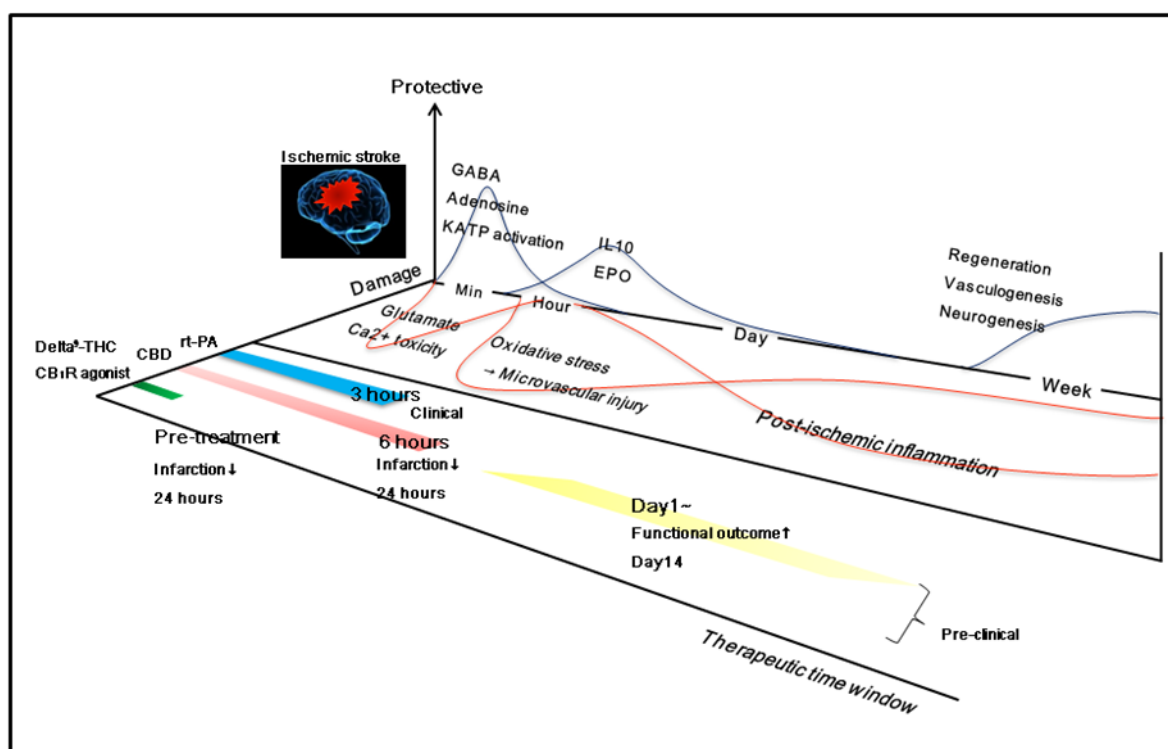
Protective

Ischemic stroke

GABA

Adenosine

KATP activation

IL10

EPO

Regeneration

Vasculogenesis

Neurogenesis

Damage

Min

Hour

Day

Week

Glutamate

Ca2+ toxicity

Oxidative stress

→ Microvascular injury

Post-ischemic inflammation

Delta$^9$-THC

CB$_1$R agonist

CBD

rt-PA

3 hours

Clinical

6 hours

Pre-treatment

Infarction↓

24 hours

Infarction↓

24 hours

Day1~

Functional outcome↑

Day14

Pre-clinical

Therapeutic time window